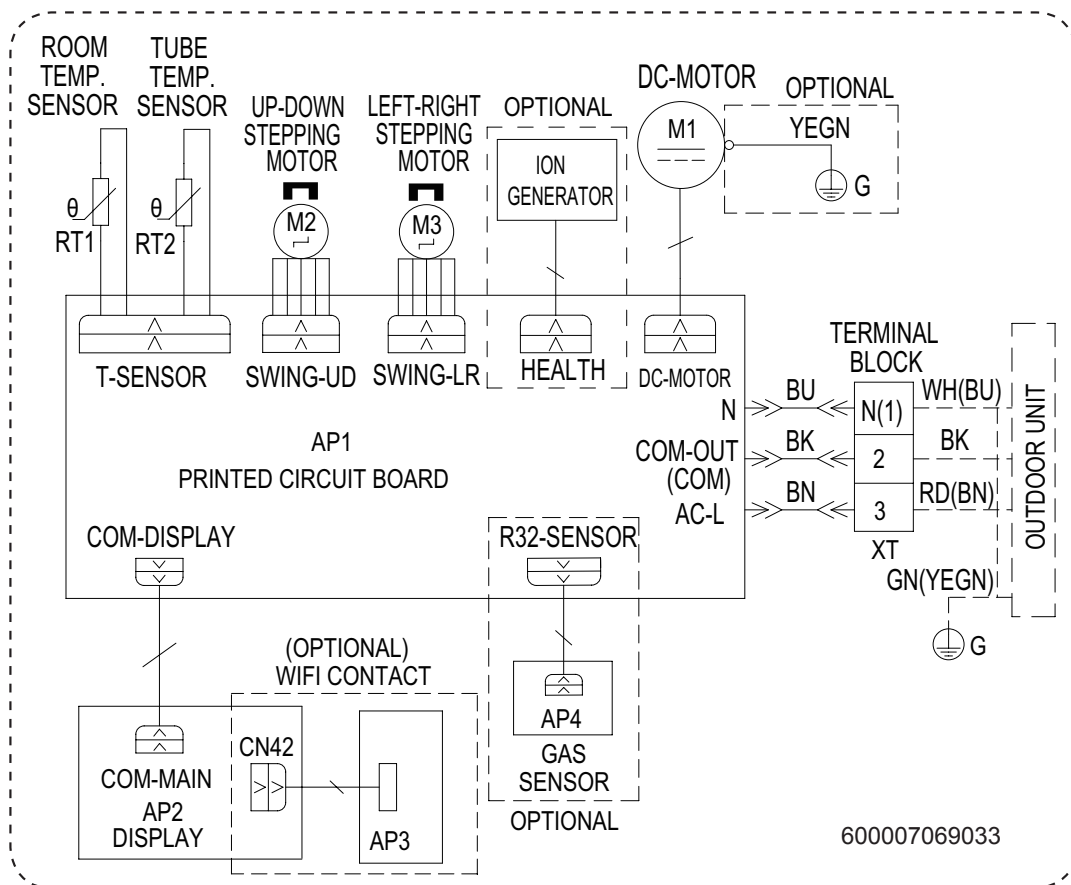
ROOM TEMP. SENSOR

TUBE TEMP. SENSOR

UP-DOWN STEPPING MOTOR

LEFT-RIGHT STEPPING MOTOR

OPTIONAL

DC-MOTOR

OPTIONAL

M1

YEGN

G

θ

RT1

θ

RT2

M2

M3

ION GENERATOR

T-SENSOR

SWING-UD

SWING-LR

HEALTH

DC-MOTOR

TERMINAL BLOCK

N

BU

N(1)

WH(BU)

AP1

PRINTED CIRCUIT BOARD

COM-OUT (COM)

BK

2

BK

AC-L

BN

3

RD(BN)

OUTDOOR UNIT

XT

COM-DISPLAY

R32-SENSOR

GN(YEGN)

G

(OPTIONAL) WIFI CONTACT

AP4

GAS SENSOR

CN42

COM-MAIN

AP2

DISPLAY

AP3

OPTIONAL

600007069033